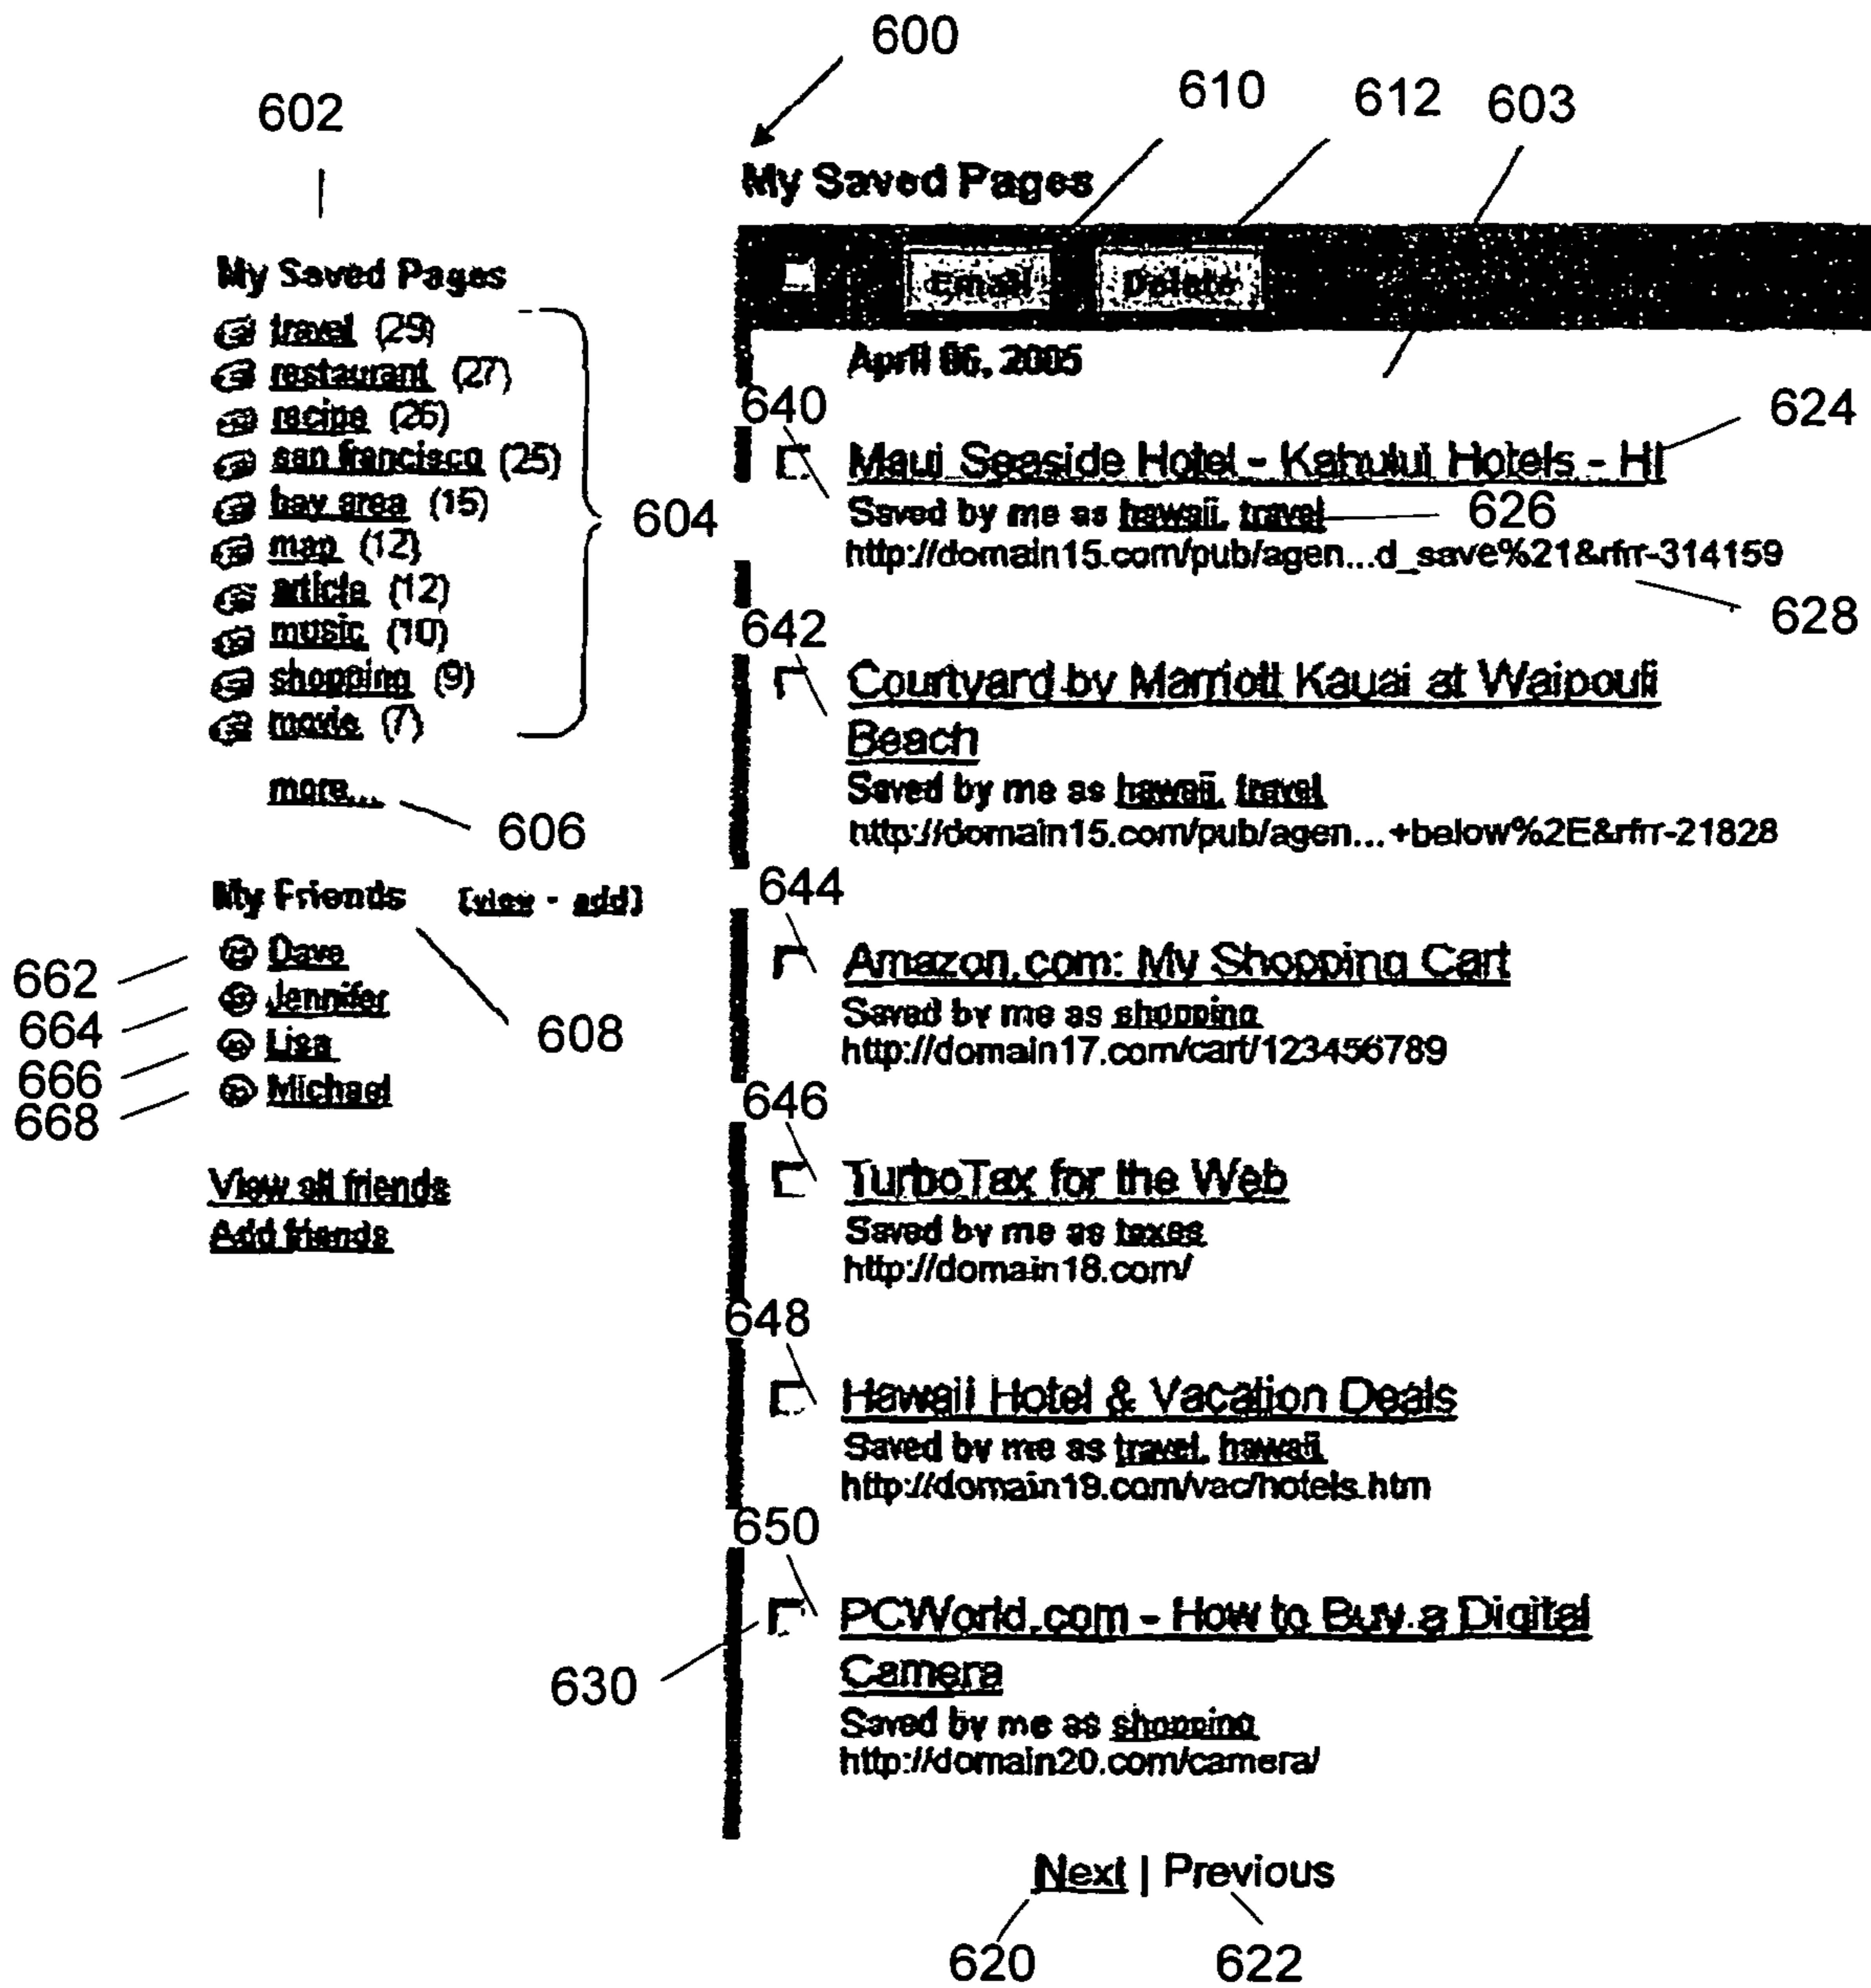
600

602

610 612 603

My Saved Pages

My Saved Pages

travel (29)
restaurant (27)
recipe (26)
san francisco (25)
bay area (15)
map (12)
article (12)
music (10)
shopping (9)
movie (7)

604

more...

606

Email Delete

April 06, 2005

640

Maui Seaside Hotel - Kahului Hotels - HI

624

Saved by me as hawaii, travel

626

http://domain15.com/pub/agen...d_save%21&rfr-314159

628

642

Courtyard by Marriott Kauai at Waipouli Beach
Saved by me as hawaii, travel
http://domain15.com/pub/agen...+below%2E&rfr-21828

My Friends [view - add]

Dave
Jennifer
Lisa
Michael

662
664
666
668

608

644

Amazon.com: My Shopping Cart
Saved by me as shopping
http://domain17.com/cart/123456789

646

TurboTax for the Web
Saved by me as taxes
http://domain18.com/

View all friends
Add friends

648

Hawaii Hotel & Vacation Deals
Saved by me as travel, hawaii
http://domain19.com/vac/hotels.htm

650

PCWorld.com - How to Buy a Digital Camera
Saved by me as shopping
http://domain20.com/camera/

630

Next | Previous

620 622